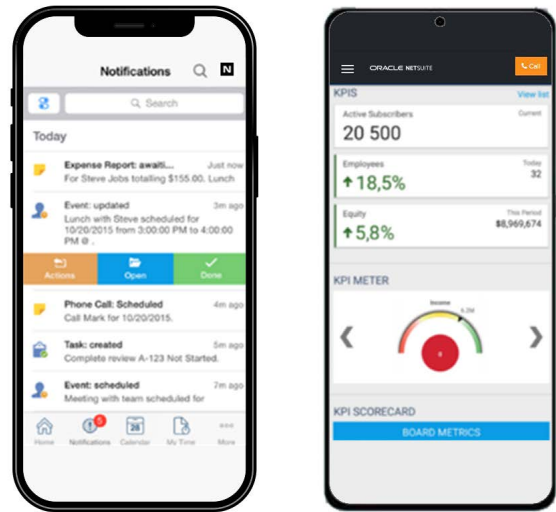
Notifications

Search

Today

Expense Report: awaiti... Just now
For Steve Jobs totalling $155.00. Lunch

Event: updated 3m ago
Lunch with Steve scheduled for 10/20/2015 from 3:00:00 PM to 4:00:00 PM @ .

Actions Open Done

Phone Call: Scheduled 4m ago
Call Mark for 10/20/2015.

Task: created 5m ago
Complete review A-123 Not Started.

Event: scheduled 7m ago
Meeting with team scheduled for

Home Notifications 5 Calendar 26 My Time More

ORACLE NETSUITE Call

KPIS View list

Active Subscribers Current
20 500

Employees Today
18,5% 32

Equity This Period
5,8% $8,969,674

KPI METER

Income

8

KPI SCORECARD

BOARD METRICS